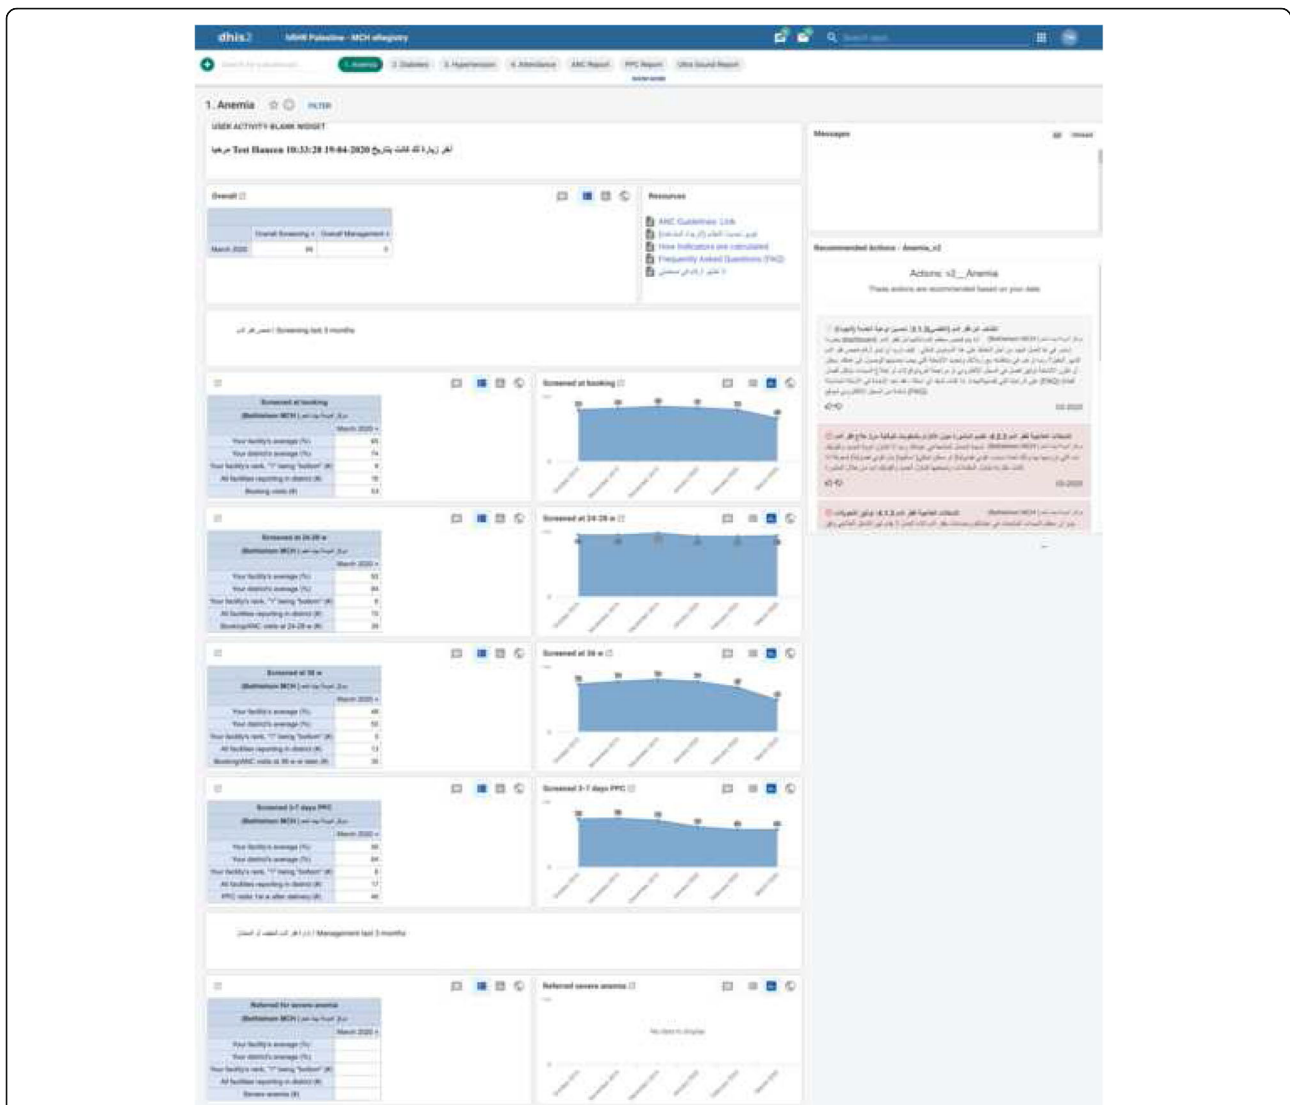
dhis2 MNH Palestine - MCH eRegistry

1. Anemia 2. Diabetes 3. Hypertension 4. Attendance ANC Report PPC Report Ultra Sound Report

1. Anemia FILTER

USER ACTIVITY BLANK WIDGET

آخر زيارة لك كانت بتاريخ 2020-04-19 10:33:28 Test Hansen مرحبا

Messages

Overall

| | Overall Screening | Overall Management |
|---|---|---|
| March 2020 | 89 | 0 |

Resources

ANC Guidelines Link
How Indicators are calculated
Frequently Asked Questions (FAQ)

Recommended Actions - Anemia_v2

Actions: v2__Anemia

These actions are recommended based on your data

Screening last 3 months

Screened at booking

| | March 2020 |
|---|---|
| Your facility's average (%) | 65 |
| Your district's average (%) | 74 |
| Your facility's rank, "1" being "bottom" (#) | 8 |
| All facilities reporting in district (#) | 16 |
| Booking visits (#) | 53 |

Screened at booking

Screened at 24-28 w

| | March 2020 |
|---|---|
| Your facility's average (%) | 93 |
| Your district's average (%) | 84 |
| Your facility's rank, "1" being "bottom" (#) | 8 |
| All facilities reporting in district (#) | 16 |
| Booking/ANC visits at 24-28 w (#) | 29 |

Screened at 24-28 w

Screened at 36 w

| | March 2020 |
|---|---|
| Your facility's average (%) | 48 |
| Your district's average (%) | 50 |
| Your facility's rank, "1" being "bottom" (#) | 5 |
| All facilities reporting in district (#) | 13 |
| Booking/ANC visits at 36 w or later (#) | 30 |

Screened at 36 w

Screened 3-7 days PPC

| | March 2020 |
|---|---|
| Your facility's average (%) | 90 |
| Your district's average (%) | 84 |
| Your facility's rank, "1" being "bottom" (#) | 8 |
| All facilities reporting in district (#) | 17 |
| PPC visits 1st w after delivery (#) | 29 |

Screened 3-7 days PPC

Management last 3 months

Referred for severe anemia

| | March 2020 |
|---|---|
| Your facility's average (%) | |
| Your district's average (%) | |
| Your facility's rank, "1" being "bottom" (#) | |
| All facilities reporting in district (#) | |
| Severe anemia (#) | |

Referred severe anemia

No data to display